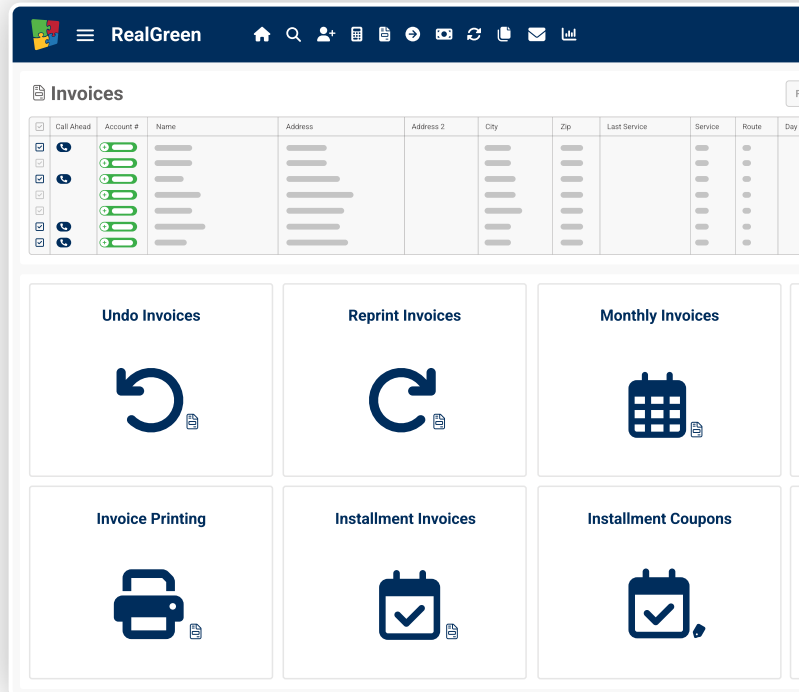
RealGreen

Invoices

| | Call Ahead | Account # | Name | Address | Address 2 | City | Zip | Last Service | Service | Route | Day |
|---|---|---|---|---|---|---|---|---|---|---|---|

Undo Invoices

Reprint Invoices

Monthly Invoices

Invoice Printing

Installment Invoices

Installment Coupons